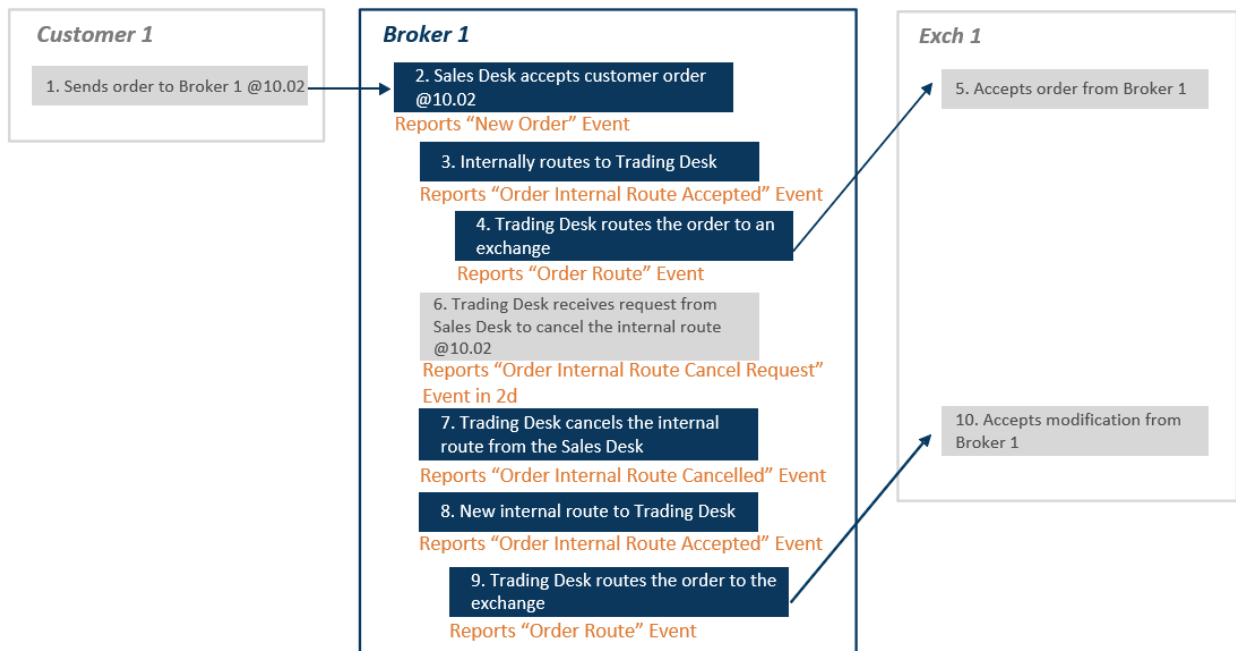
Customer 1

1. Sends order to Broker 1 @10.02

Broker 1

2. Sales Desk accepts customer order @10.02

Reports “New Order” Event

3. Internally routes to Trading Desk

Reports “Order Internal Route Accepted” Event

4. Trading Desk routes the order to an exchange

Reports “Order Route” Event

6. Trading Desk receives request from Sales Desk to cancel the internal route @10.02

Reports “Order Internal Route Cancel Request” Event in 2d

7. Trading Desk cancels the internal route from the Sales Desk

Reports “Order Internal Route Cancelled” Event

8. New internal route to Trading Desk

Reports “Order Internal Route Accepted” Event

9. Trading Desk routes the order to the exchange

Reports “Order Route” Event

Exch 1

5. Accepts order from Broker 1

10. Accepts modification from Broker 1